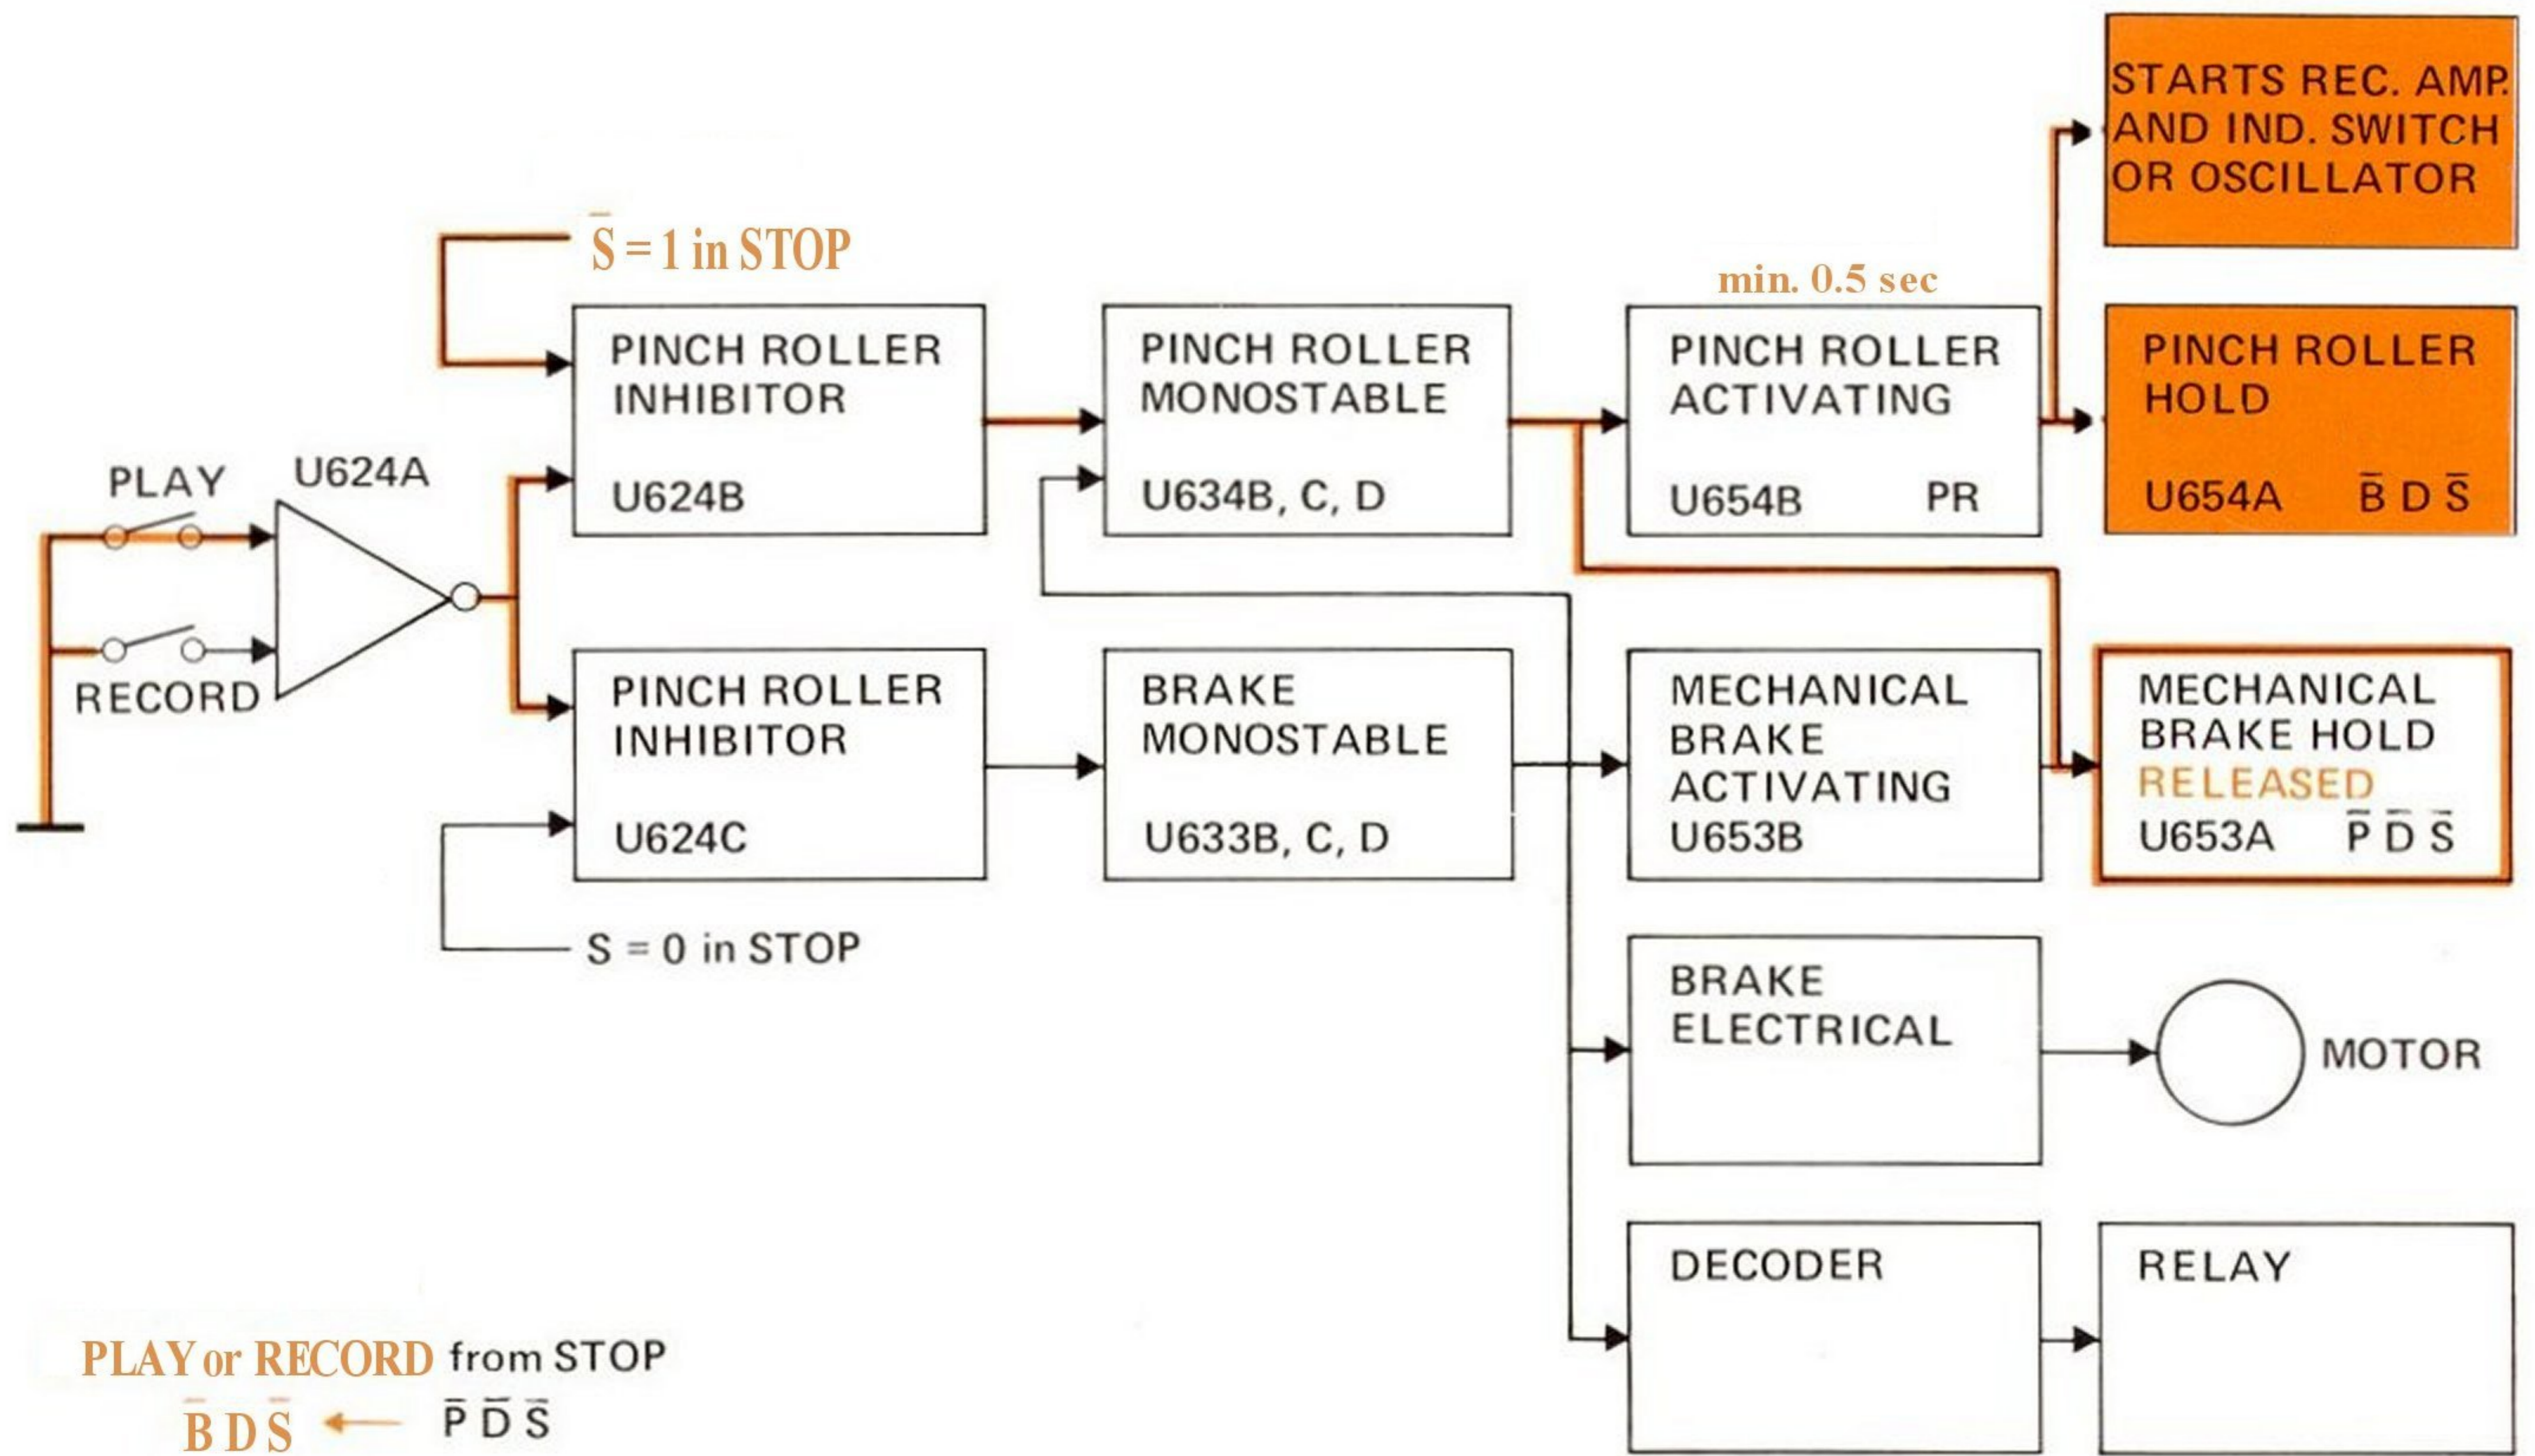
STARTS REC. AMP. AND IND. SWITCH OR OSCILLATOR

$\bar{S}$ = 1 in STOP

min. 0.5 sec

PINCH ROLLER INHIBITOR
U624B

PINCH ROLLER MONOSTABLE
U634B, C, D

PINCH ROLLER ACTIVATING
U654B PR

PINCH ROLLER HOLD
U654A $\bar{B}$ D $\bar{S}$

PLAY
U624A
RECORD

PINCH ROLLER INHIBITOR
U624C

BRAKE MONOSTABLE
U633B, C, D

MECHANICAL BRAKE ACTIVATING
U653B

MECHANICAL BRAKE HOLD
RELEASED
U653A $\bar{P}$ $\bar{D}$ $\bar{S}$

S = 0 in STOP

BRAKE ELECTRICAL

MOTOR

DECODER

RELAY

PLAY or RECORD from STOP
$\bar{B}$ D $\bar{S}$ ← $\bar{P}$ $\bar{D}$ $\bar{S}$